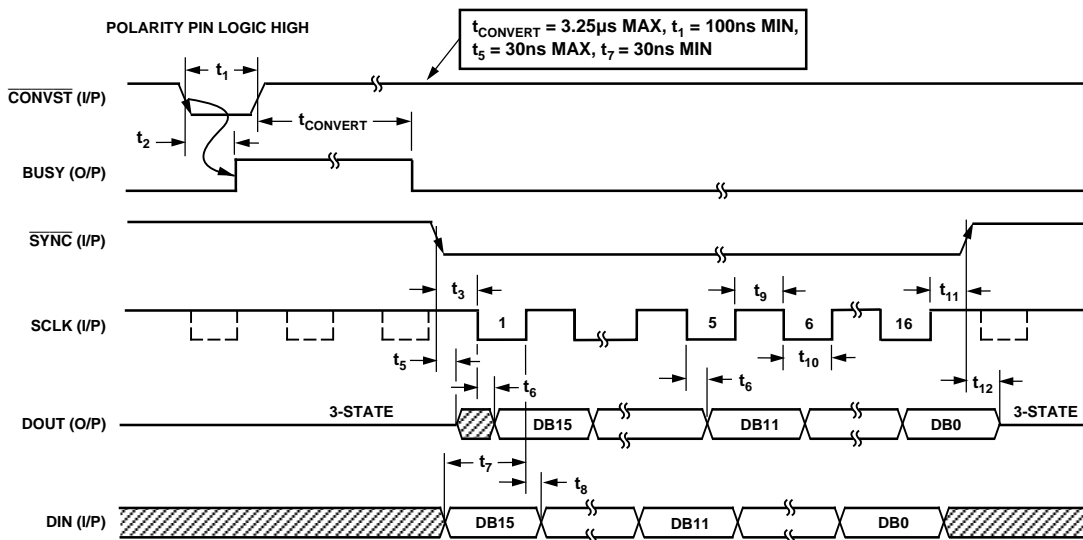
POLARITY PIN LOGIC HIGH

$t_{CONVERT}$ = 3.25µs MAX, $t_1$ = 100ns MIN, $t_5$ = 30ns MAX, $t_7$ = 30ns MIN

$\overline{CONVST}$ (I/P)

$t_1$

$t_2$

$t_{CONVERT}$

BUSY (O/P)

$\overline{SYNC}$ (I/P)

$t_3$

$t_9$

$t_{11}$

SCLK (I/P)

1

5

6

16

$t_5$

$t_{10}$

$t_6$

$t_6$

$t_{12}$

DOUT (O/P)

3-STATE

DB15

DB11

DB0

3-STATE

$t_7$

$t_8$

DIN (I/P)

DB15

DB11

DB0